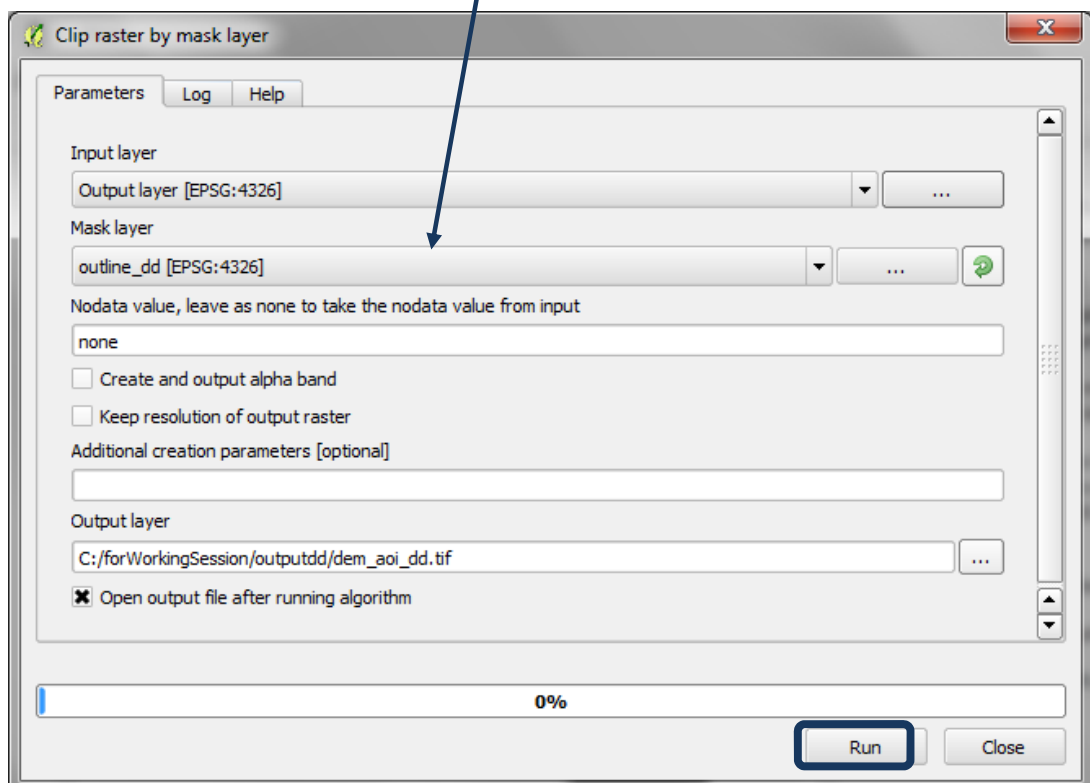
Clip raster by mask layer

Parameters | Log | Help

Input layer

Output layer [EPSG:4326]

...

Mask layer

outline_dd [EPSG:4326]

...

Nodata value, leave as none to take the nodata value from input

none

Create and output alpha band

Keep resolution of output raster

Additional creation parameters [optional]

Output layer

C:/forWorkingSession/outputdd/dem_aoi_dd.tif

...

Open output file after running algorithm

0%

Run

Close